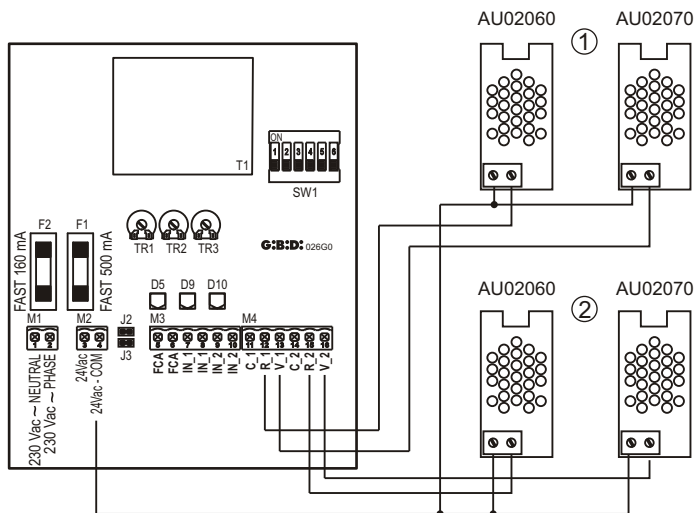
AU02060
AU02070
①
AU02060
AU02070
②

T1
ON
1 2 3 4 5 6
SW1
TR1 TR2 TR3
G:B:D: 026G0
F2
FAST 160 mA
F1
FAST 500 mA
D5 D9 D10
M1
1 2
230 Vac ~ NEUTRAL
230 Vac ~ PHASE
M2
3 4
24Vac
24Vac - COM
J2
J3
M3
5 6 7 8 9 10
FCA
FCA
IN_1
IN_1
IN_2
IN_2
M4
11 12 13 14 15 16
C_1
R_1
V_1
C_2
R_2
V_2